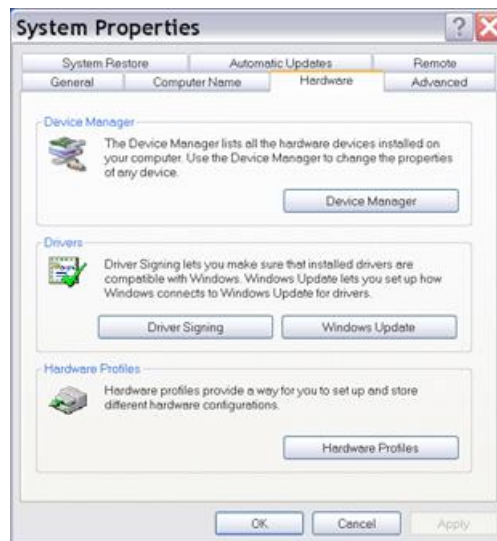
System Properties

System Restore
Automatic Updates
Remote
General
Computer Name
Hardware
Advanced

Device Manager

The Device Manager lists all the hardware devices installed on your computer. Use the Device Manager to change the properties of any device.

Device Manager

Drivers

Driver Signing lets you make sure that installed drivers are compatible with Windows. Windows Update lets you set up how Windows connects to Windows Update for drivers.

Driver Signing
Windows Update

Hardware Profiles

Hardware profiles provide a way for you to set up and store different hardware configurations.

Hardware Profiles

OK
Cancel
Apply